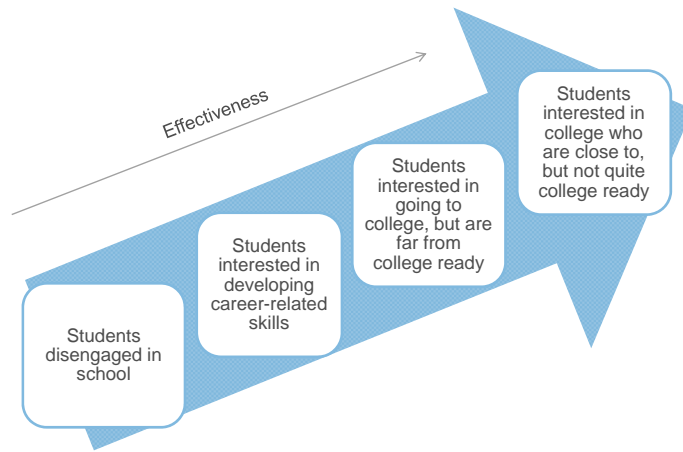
Effectiveness

Students disengaged in school

Students interested in developing career-related skills

Students interested in going to college, but are far from college ready

Students interested in college who are close to, but not quite college ready